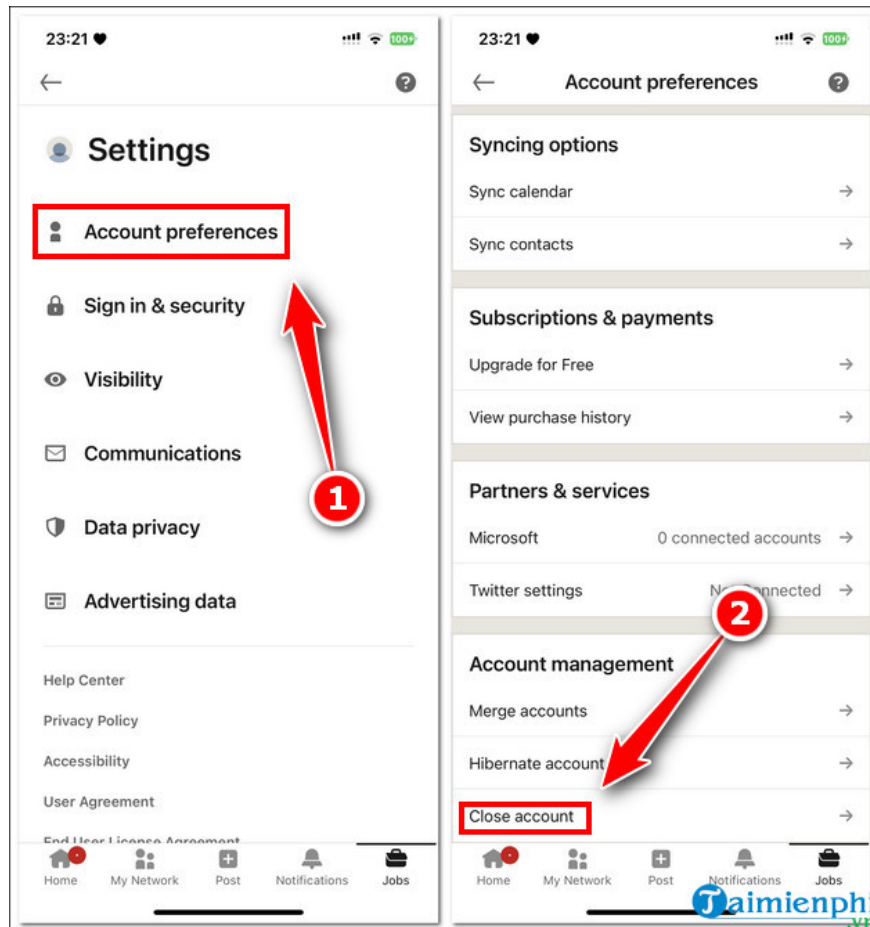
23:21

100+

Settings

Account preferences

1

Sign in & security

Visibility

Communications

Data privacy

Advertising data

Help Center

Privacy Policy

Accessibility

User Agreement

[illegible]

Home

My Network

Post

Notifications

Jobs

23:21

100+

Account preferences

Syncing options

Sync calendar

Sync contacts

Subscriptions & payments

Upgrade for Free

View purchase history

Partners & services

Microsoft 0 connected accounts

Twitter settings N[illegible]onnected

2

Account management

Merge accounts

Hibernate account

Close account

Home

My Network

Post

Notifications

Jobs

Taimienphi